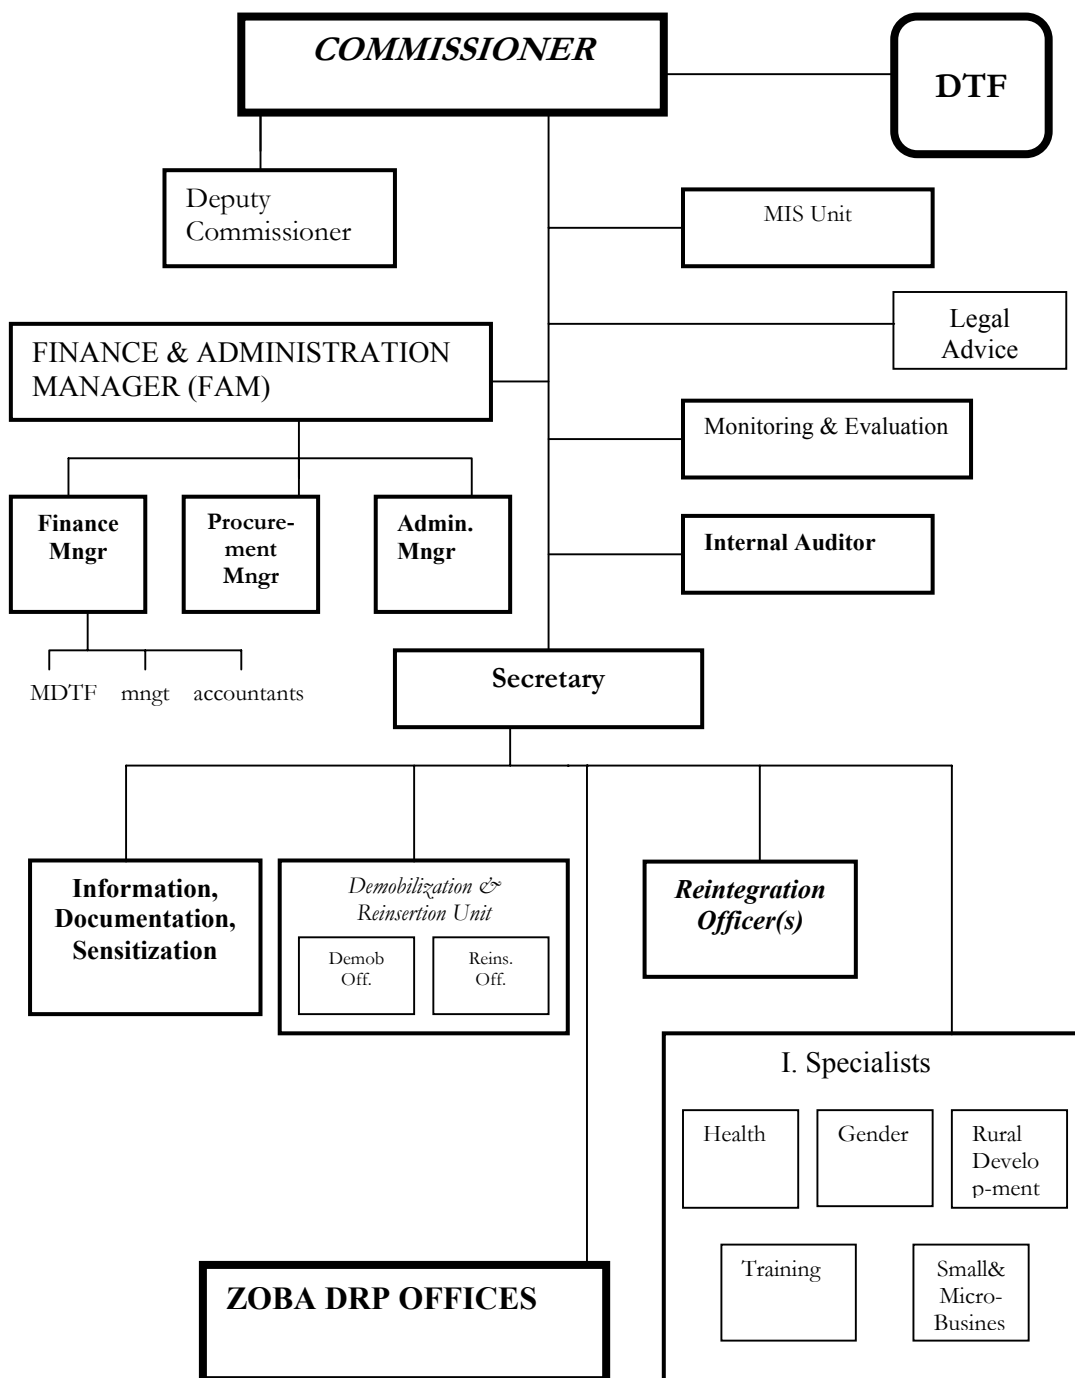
COMMISSIONER

DTF

Deputy Commissioner

MIS Unit

Legal Advice

FINANCE & ADMINISTRATION MANAGER (FAM)

Monitoring & Evaluation

Finance Mngr

Procurement Mngr

Admin. Mngr

Internal Auditor

MDTF mngt accountants

Secretary

Information, Documentation, Sensitization

Demobilization & Reinsertion Unit

Demob Off.

Reins. Off.

Reintegration Officer(s)

I. Specialists

Health

Gender

Rural Development

Training

Small& Micro-Busines

ZOBA DRP OFFICES